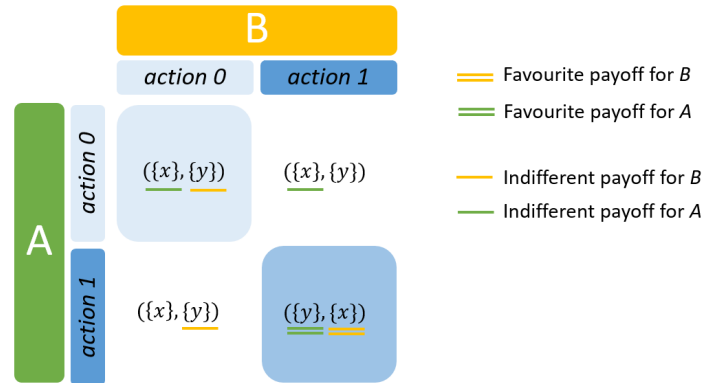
B

action 0

action 1

A

action 0

action 1

$(\{x\},\{y\})$

$(\{x\},\{y\})$

$(\{x\},\{y\})$

$(\{y\},\{x\})$

Favourite payoff for $B$

Favourite payoff for $A$

Indifferent payoff for $B$

Indifferent payoff for $A$